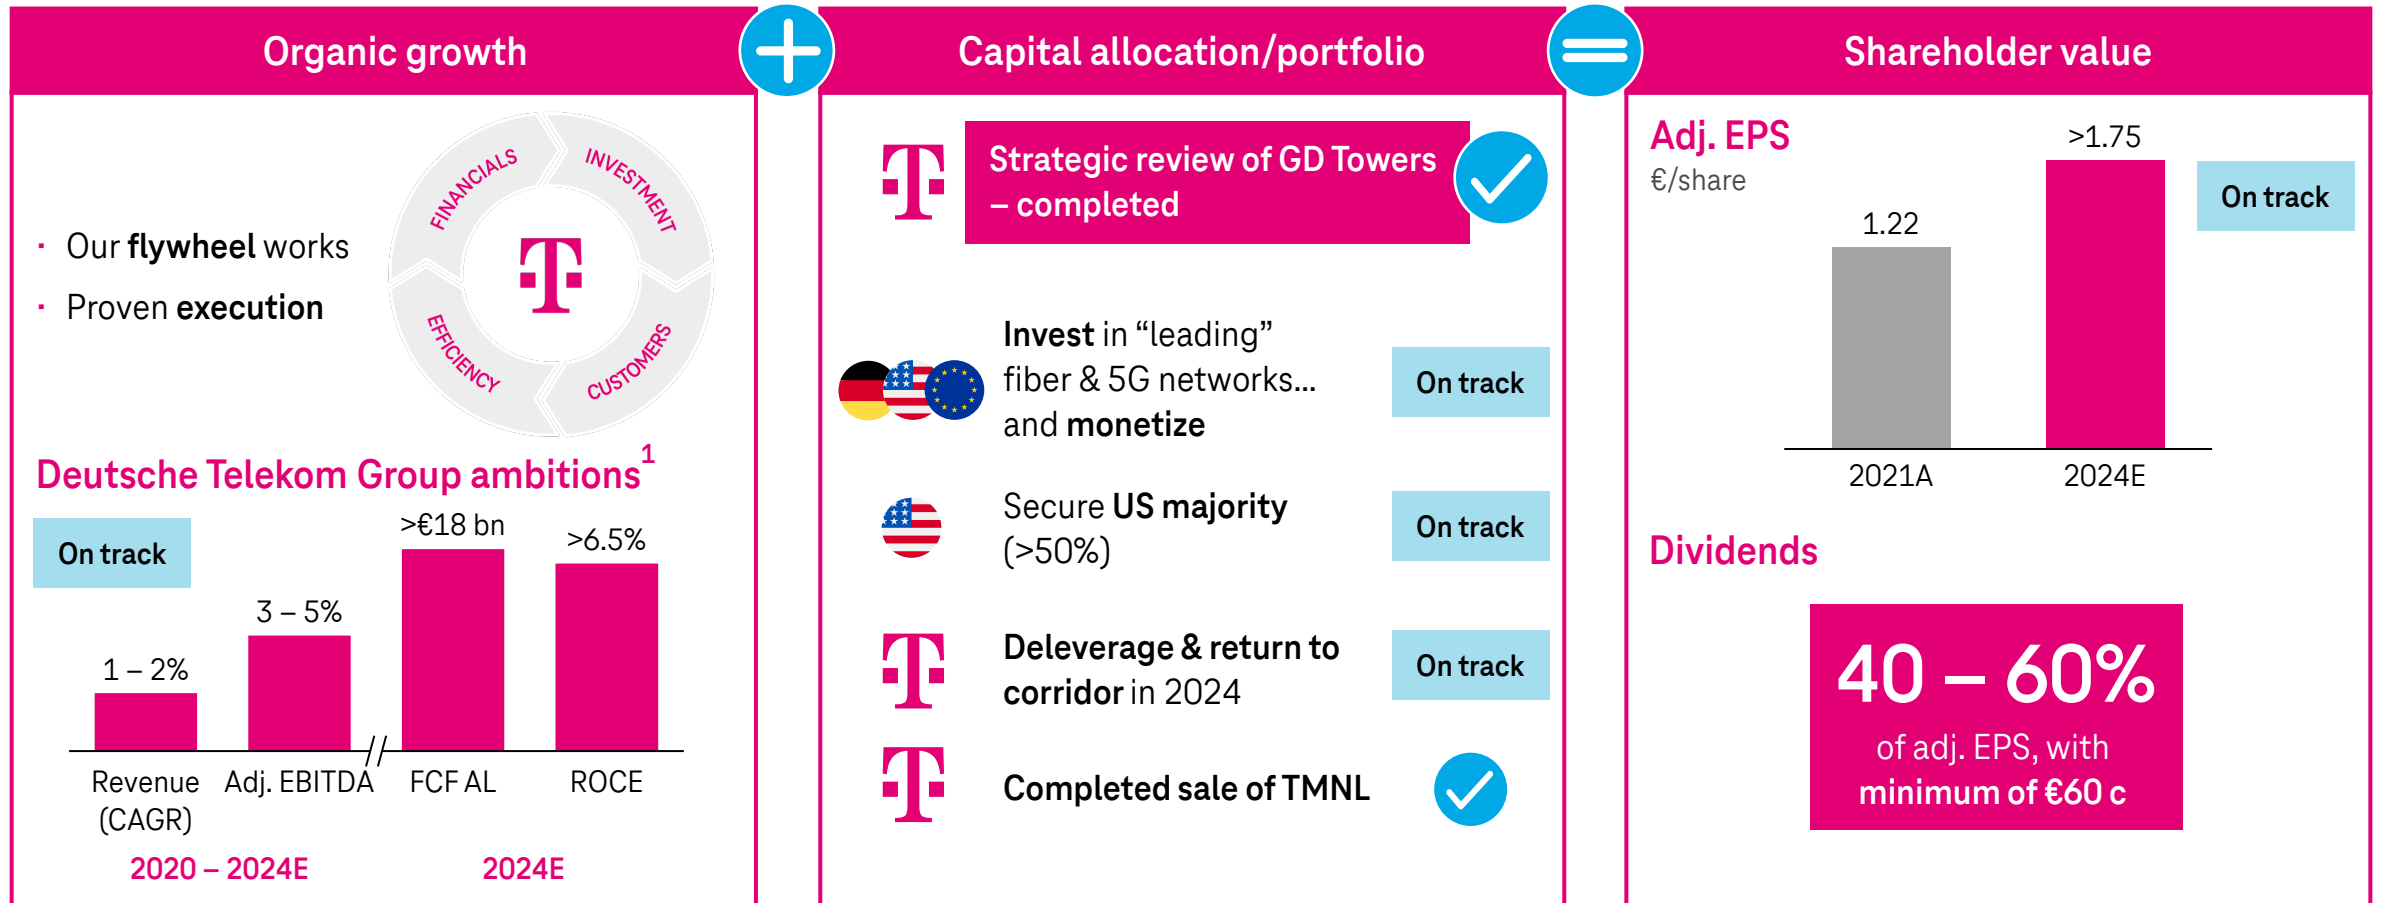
Organic growth

· Our **flywheel** works
· Proven **execution**

FINANCIALS
INVESTMENT
EFFICIENCY
CUSTOMERS

Deutsche Telekom Group ambitions$^1$

On track

1 – 2%
3 – 5%
>€18 bn
>6.5%

Revenue (CAGR)
Adj. EBITDA
FCF AL
ROCE

2020 – 2024E
2024E

Capital allocation/portfolio

Strategic review of GD Towers – completed

Invest in "leading" fiber & 5G networks… and monetize
On track

Secure US majority (>50%)
On track

Deleverage & return to corridor in 2024
On track

Completed sale of TMNL

Shareholder value

Adj. EPS
€/share

1.22
>1.75
On track

2021A
2024E

Dividends

40 – 60%
of adj. EPS, with minimum of €60 c